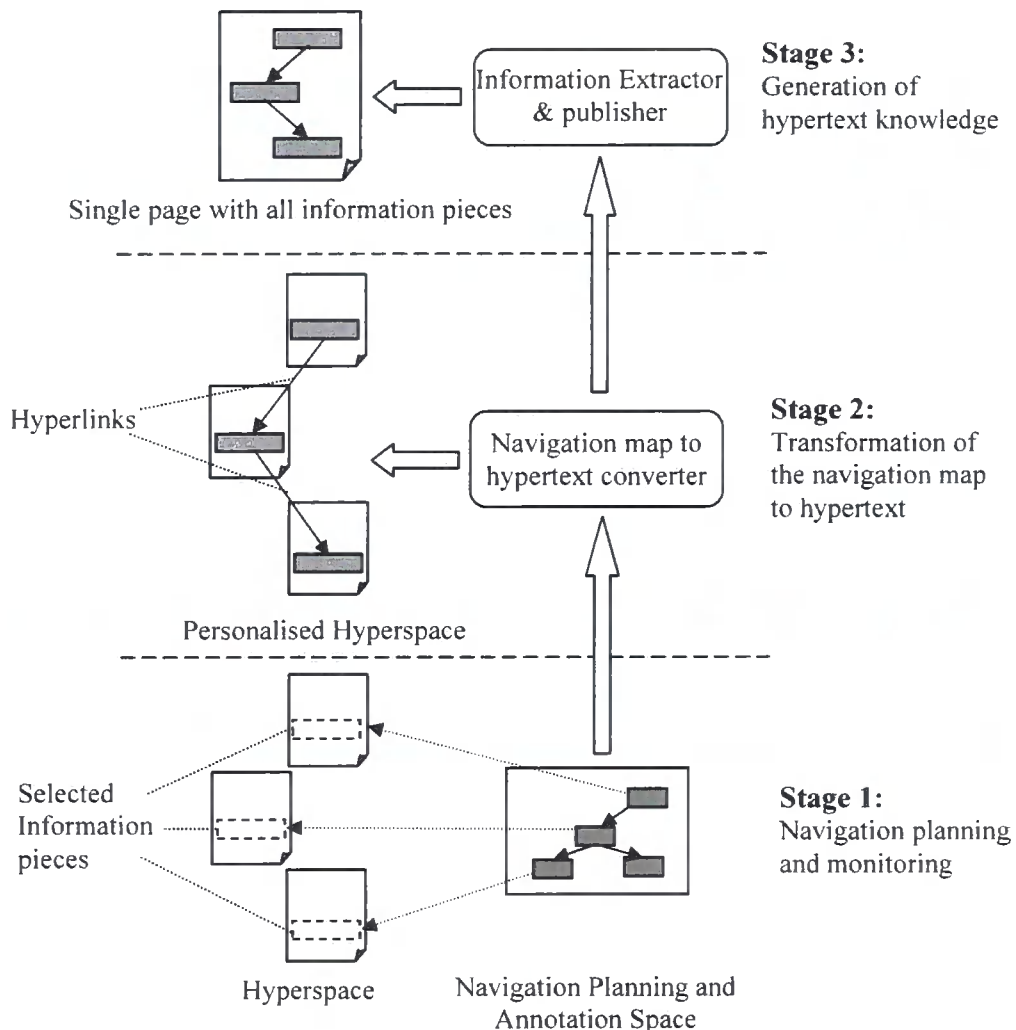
Information Extractor & publisher

**Stage 3:** Generation of hypertext knowledge

Single page with all information pieces

Hyperlinks

Navigation map to hypertext converter

**Stage 2:** Transformation of the navigation map to hypertext

Personalised Hyperspace

Selected Information pieces

**Stage 1:** Navigation planning and monitoring

Hyperspace

Navigation Planning and Annotation Space